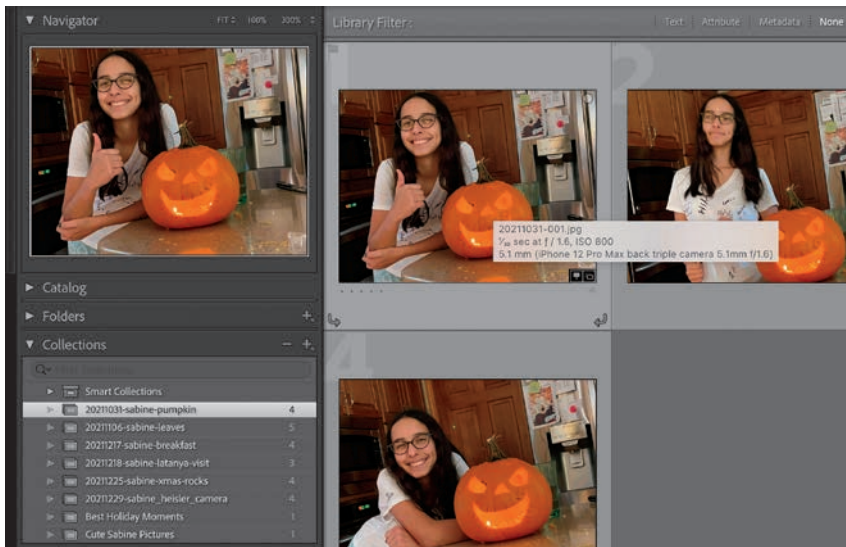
▼ Navigator FIT ÷ 100% 200% ÷

Library Filter : Text Attribute Metadata None

1

2

20211031-001.jpg
$\frac{1}{30}$ sec at f / 1.6, ISO 800
5.1 mm (iPhone 12 Pro Max back triple camera 5.1mm f/1.6)

► Catalog

► Folders +

▼ Collections − +

4

► Smart Collections
20211031-sabine-pumpkin 4
20211106-sabine-leaves 5
20211217-sabine-breakfast 4
20211218-sabine-latanya-visit 3
20211225-sabine-xmas-rocks 4
20211229-sabine_heisler_camera 4
Best Holiday Moments 1
Cute Sabine Pictures 1